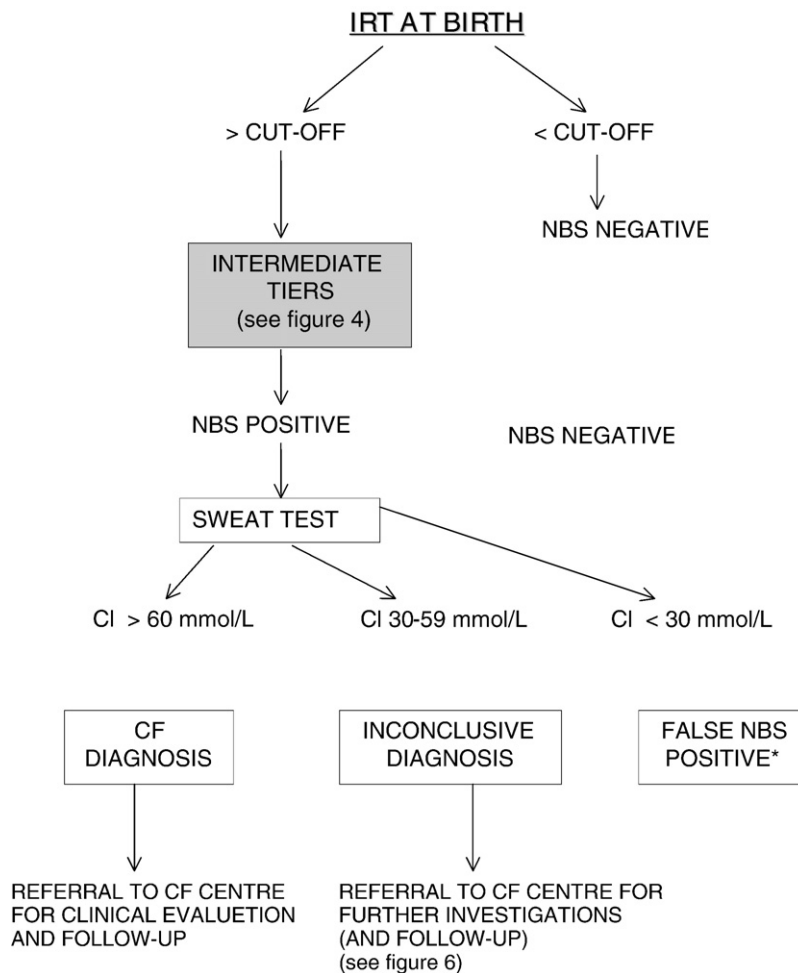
IRT AT BIRTH

> CUT-OFF

< CUT-OFF

NBS NEGATIVE

INTERMEDIATE TIERS (see figure 4)

NBS POSITIVE

NBS NEGATIVE

SWEAT TEST

Cl > 60 mmol/L

Cl 30-59 mmol/L

Cl < 30 mmol/L

CF DIAGNOSIS

INCONCLUSIVE DIAGNOSIS

FALSE NBS POSITIVE*

REFERRAL TO CF CENTRE FOR CLINICAL EVALUETION AND FOLLOW-UP

REFERRAL TO CF CENTRE FOR FURTHER INVESTIGATIONS (AND FOLLOW-UP) (see figure 6)